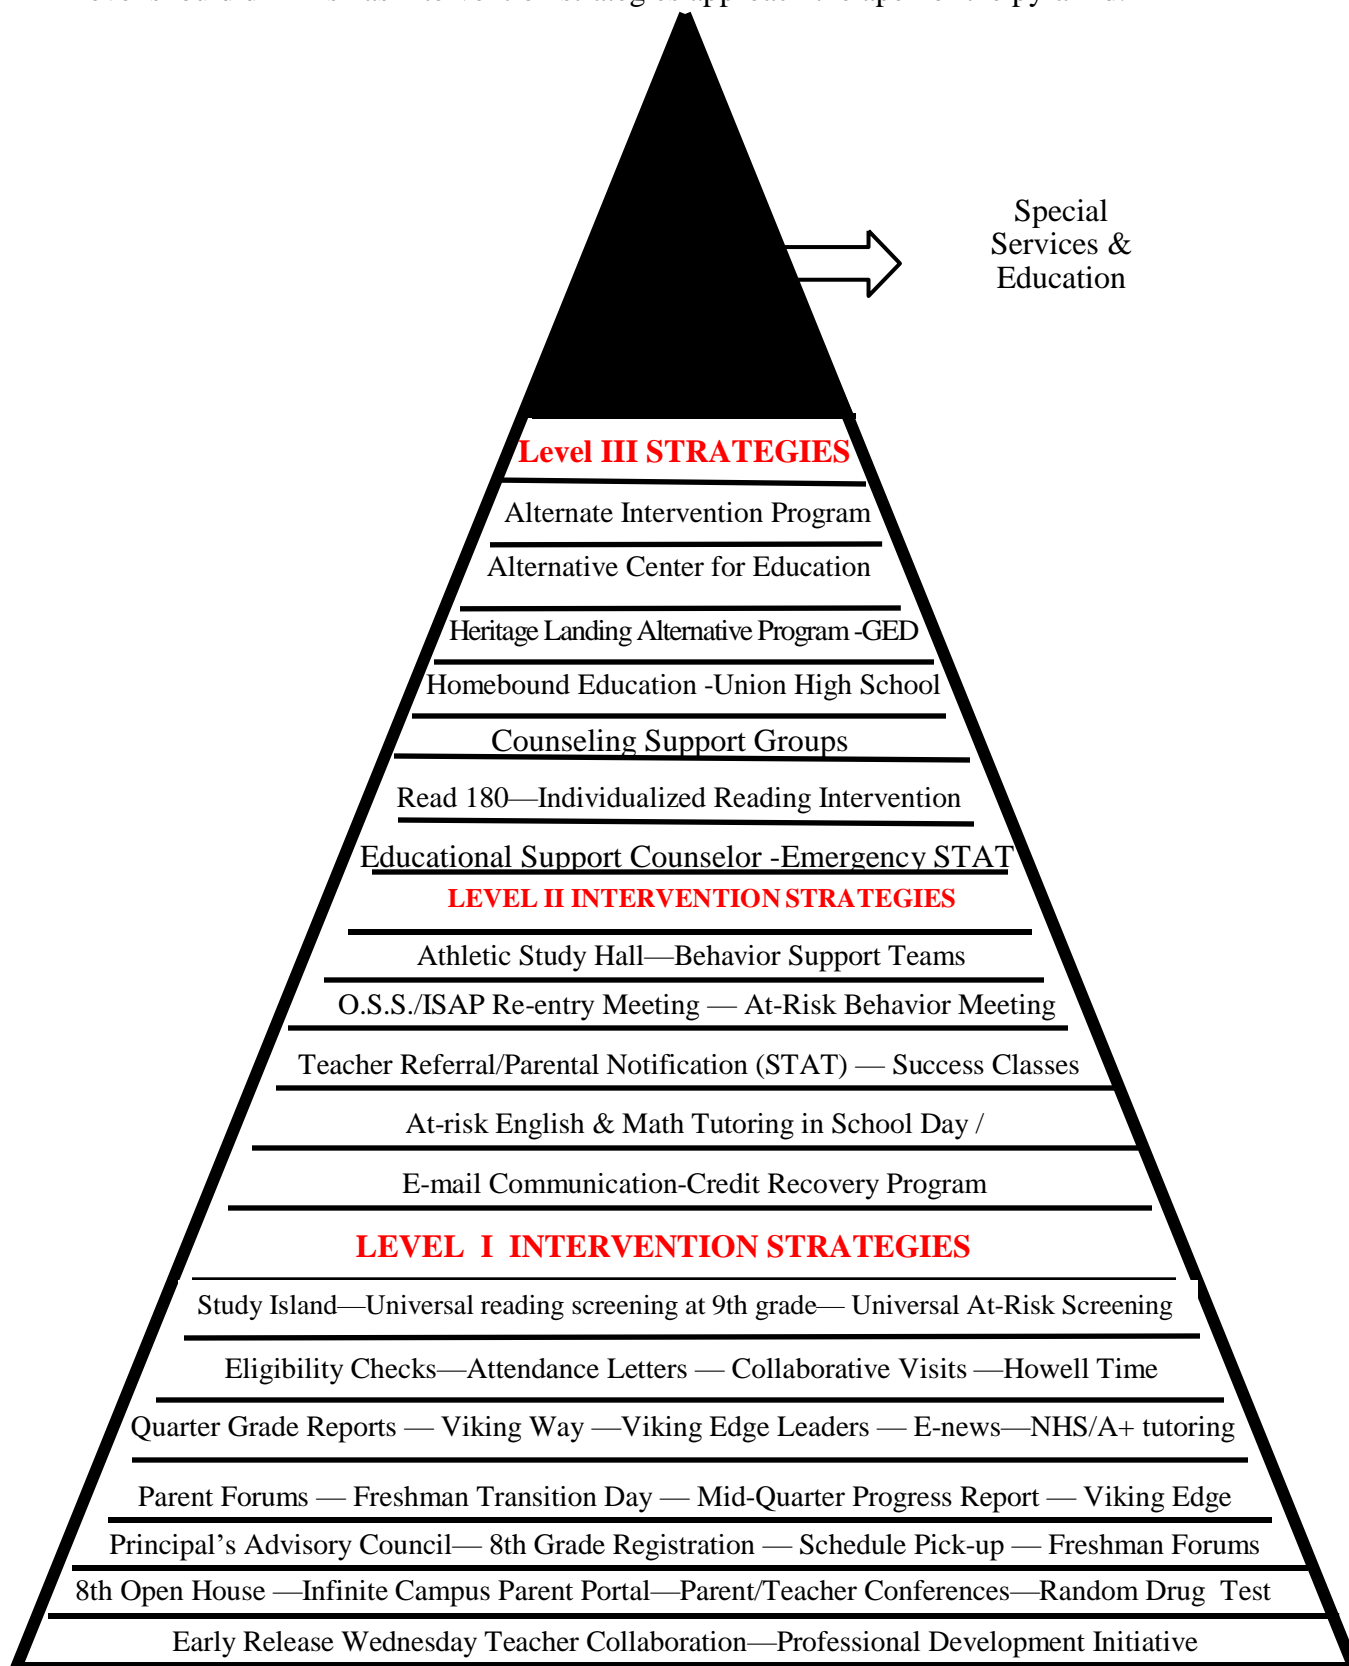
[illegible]

Special Services & Education

Level III STRATEGIES

Alternate Intervention Program

Alternative Center for Education

Heritage Landing Alternative Program -GED

Homebound Education -Union High School

Counseling Support Groups

Read 180—Individualized Reading Intervention

Educational Support Counselor -Emergency STAT

LEVEL II INTERVENTION STRATEGIES

Athletic Study Hall—Behavior Support Teams

O.S.S./ISAP Re-entry Meeting — At-Risk Behavior Meeting

Teacher Referral/Parental Notification (STAT) — Success Classes

At-risk English & Math Tutoring in School Day /

E-mail Communication-Credit Recovery Program

LEVEL I INTERVENTION STRATEGIES

Study Island—Universal reading screening at 9th grade— Universal At-Risk Screening

Eligibility Checks—Attendance Letters — Collaborative Visits —Howell Time

Quarter Grade Reports — Viking Way —Viking Edge Leaders — E-news—NHS/A+ tutoring

Parent Forums — Freshman Transition Day — Mid-Quarter Progress Report — Viking Edge

Principal's Advisory Council— 8th Grade Registration — Schedule Pick-up — Freshman Forums

8th Open House —Infinite Campus Parent Portal—Parent/Teacher Conferences—Random Drug Test

Early Release Wednesday Teacher Collaboration—Professional Development Initiative